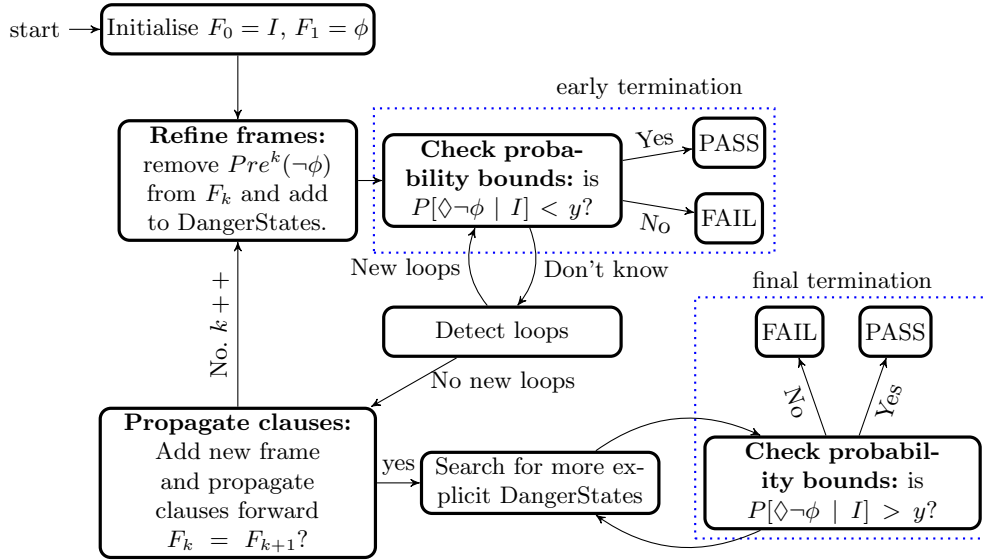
start

Initialise $F_0 = I$, $F_1 = \phi$

early termination

**Refine frames:** remove $Pre^k(\neg\phi)$ from $F_k$ and add to DangerStates.

**Check probability bounds:** is $P[\Diamond\neg\phi \mid I] < y$?

Yes

PASS

No

FAIL

New loops

Don't know

final termination

Detect loops

FAIL

PASS

No. $k++$

No new loops

No

Yes

**Propagate clauses:** Add new frame and propagate clauses forward $F_k = F_{k+1}$?

yes

Search for more explicit DangerStates

**Check probability bounds:** is $P[\Diamond\neg\phi \mid I] > y$?